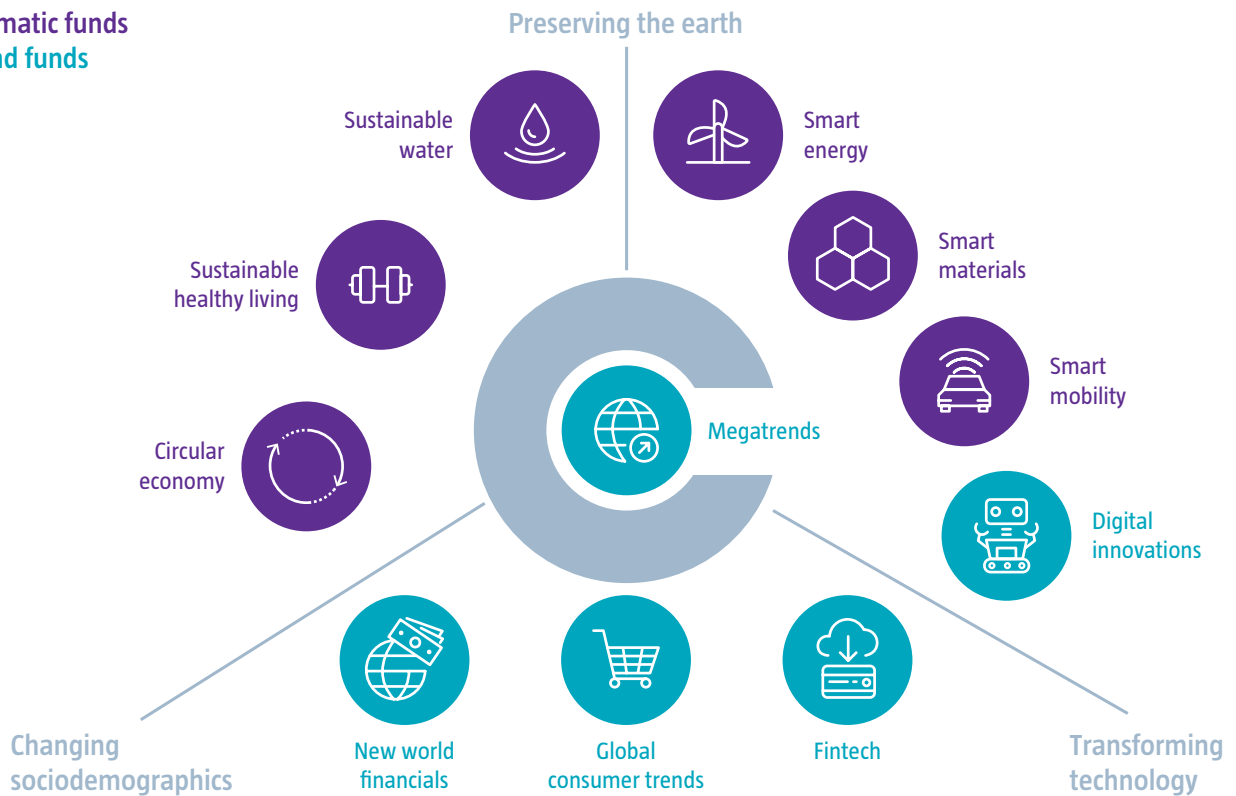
matic funds
nd funds

Preserving the earth

Sustainable water

Smart energy

Smart materials

Sustainable healthy living

Smart mobility

Megatrends

Circular economy

Digital innovations

Changing sociodemographics

New world financials

Global consumer trends

Fintech

Transforming technology